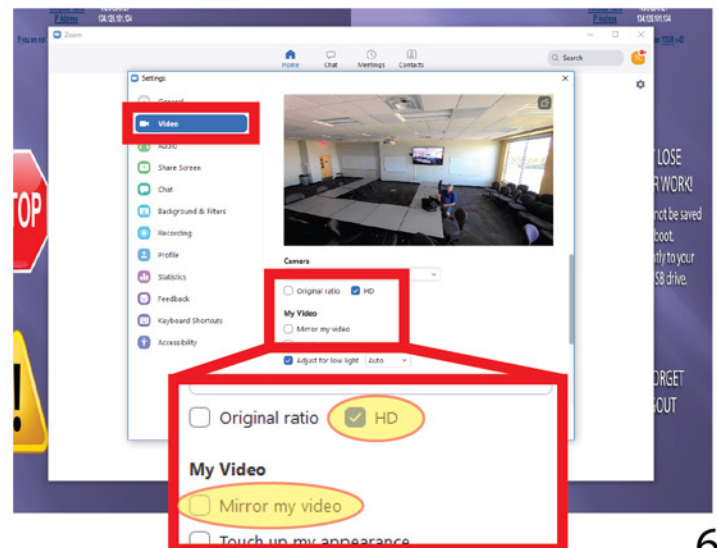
Zoom

Home Chat Meetings Contacts

Search

Settings

General
Video
Audio
Share Screen
Chat
Background & Filters
Recording
Profile
Statistics
Feedback
Keyboard Shortcuts
Accessibility

Camera

Original ratio HD

My Video

Mirror my video

Adjust for low light Auto

Original ratio HD

My Video

Mirror my video

Touch up my appearance

OP

LOSE
R WORK!
not be saved
boot.
ntly to your
SB drive.

ORGET
OUT

6